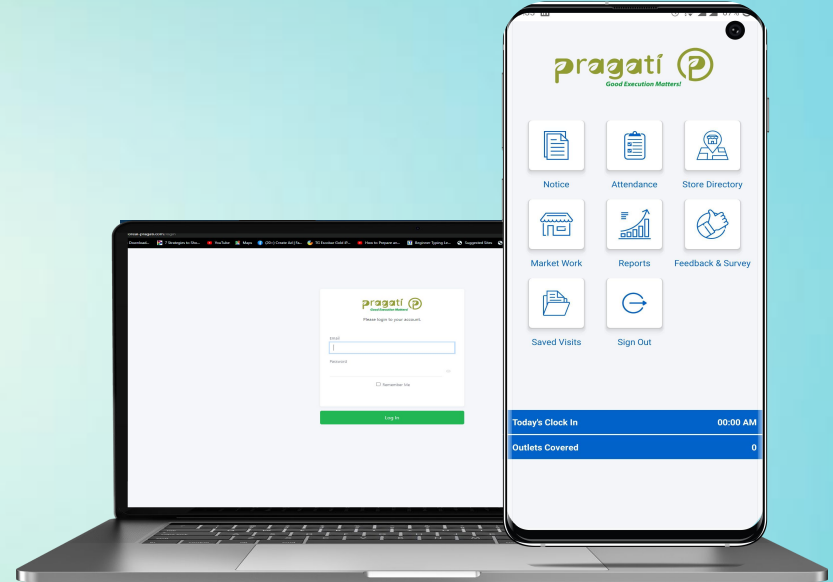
pragati
Good Execution Matters!

Notice
Attendance
Store Directory
Market Work
Reports
Feedback & Survey
Saved Visits
Sign Out

Today's Clock In 00:00 AM
Outlets Covered 0

Downloads
7 Strategies to Ste...
YouTube
Maps
Create Ad
How to Prepare an...
Beginner Typing Le...
Suggested Sites

pragati
Good Execution Matters
Please login to your account.
Email
Password
Remember Me
Log In